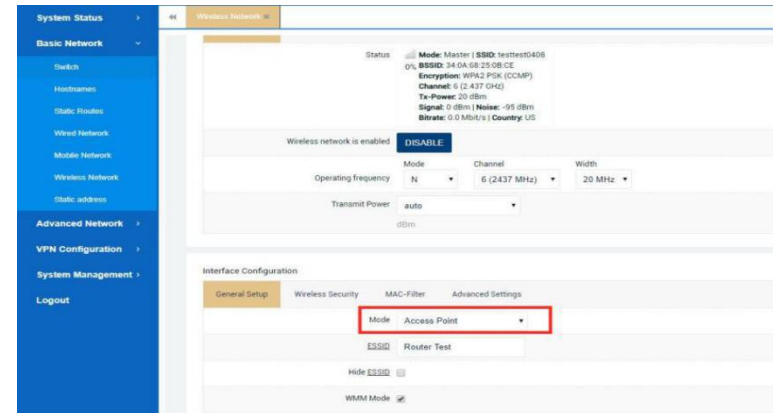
System Status ›
Basic Network ˅
Switch
Hostnames
Static Routes
Wired Network
Mobile Network
Wireless Network
Static address
Advanced Network ›
VPN Configuration ›
System Management ›
Logout

«
Wireless Network ×

Status
0% Mode: Master | SSID: testtest0406
BSSID: 34:0A:68:25:0B:CE
Encryption: WPA2 PSK (CCMP)
Channel: 6 (2.437 GHz)
Tx-Power: 20 dBm
Signal: 0 dBm | Noise: -95 dBm
Bitrate: 0.0 Mbit/s | Country: US

Wireless network is enabled DISABLE

Mode Channel Width
Operating frequency N 6 (2437 MHz) 20 MHz

Transmit Power auto
dBm

Interface Configuration

General Setup | Wireless Security | MAC-Filter | Advanced Settings

Mode Access Point
ESSID Router Test
Hide ESSID
WMM Mode